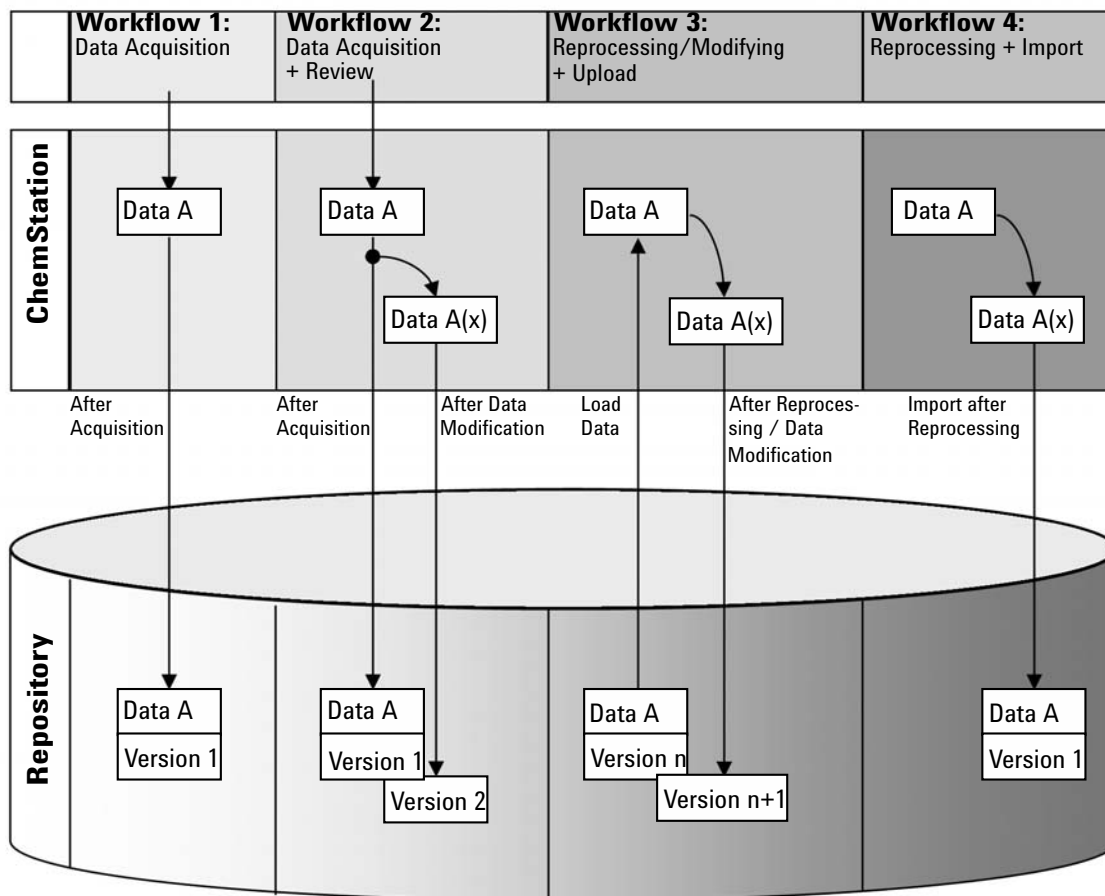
**Workflow 1:** Data Acquisition

**Workflow 2:** Data Acquisition + Review

**Workflow 3:** Reprocessing/Modifying + Upload

**Workflow 4:** Reprocessing + Import

ChemStation

Data A

Data A

Data A(x)

Data A

Data A(x)

Data A

Data A(x)

After Acquisition

After Acquisition

After Data Modification

Load Data

After Reprocessing / Data Modification

Import after Reprocessing

Repository

Data A
Version 1

Data A
Version 1
Version 2

Data A
Version n
Version n+1

Data A
Version 1